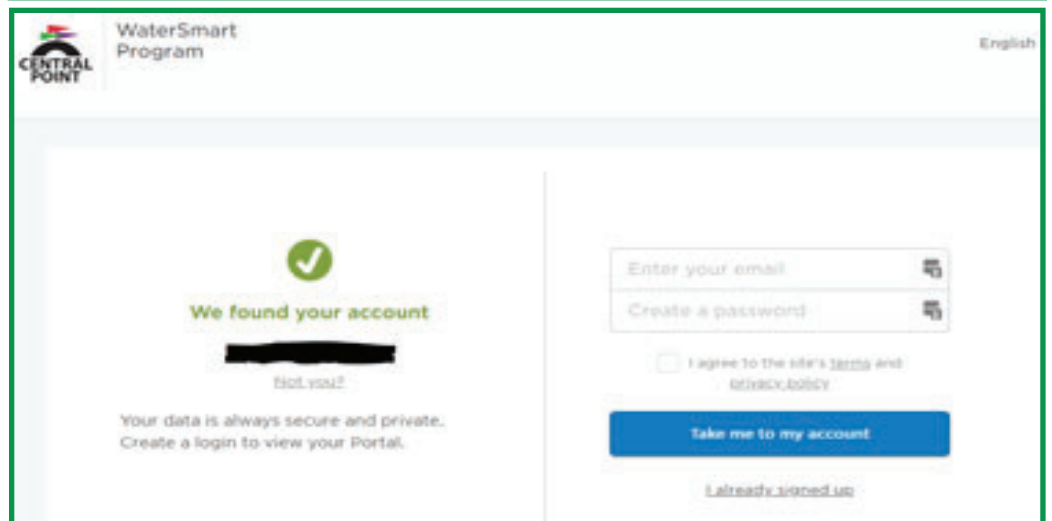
CENTRAL POINT

WaterSmart Program

English

We found your account

Not you?

Your data is always secure and private. Create a login to view your Portal.

Enter your email

Create a password

I agree to the site's terms and privacy policy

Take me to my account

I already signed up